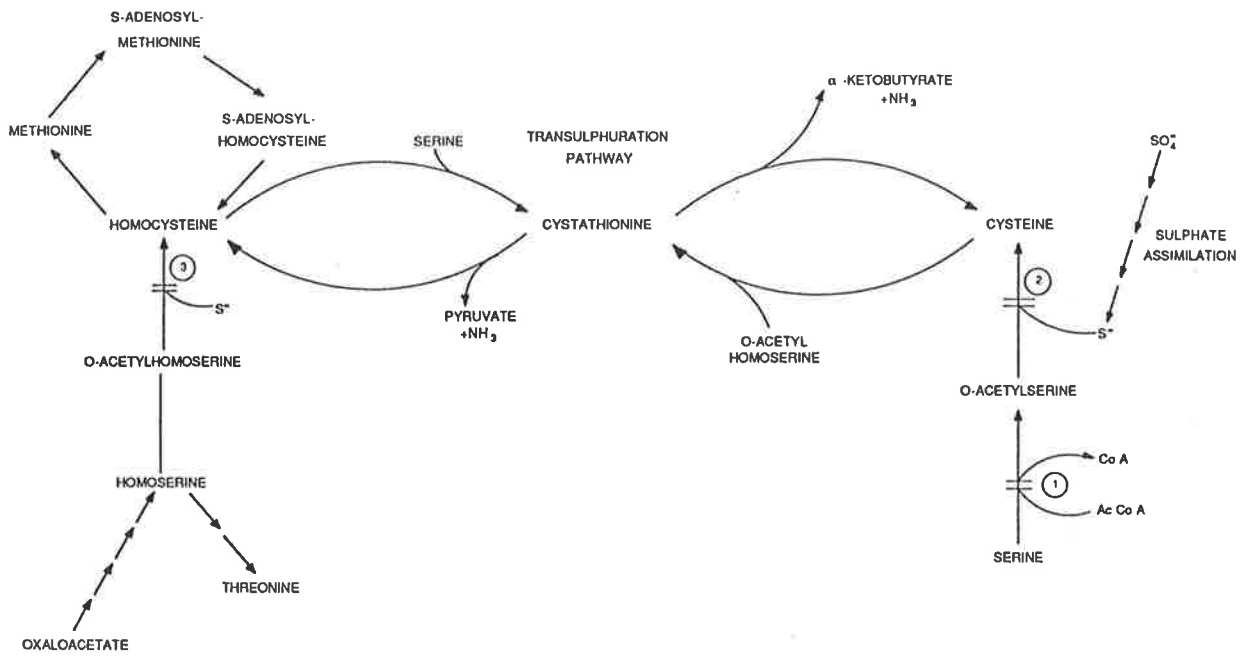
S-ADENOSYL-METHIONINE

METHIONINE

S-ADENOSYL-HOMOCYSTEINE

SERINE

TRANSULPHURATION PATHWAY

$\alpha$ -KETOBUTYRATE $+NH_3$

$SO_4^=$

HOMOCYSTEINE

CYSTATHIONINE

CYSTEINE

SULPHATE ASSIMILATION

3

$S^=$

PYRUVATE $+NH_3$

O-ACETYL HOMOSERINE

2

$S^=$

O-ACETYLHOMOSERINE

O-ACETYLSERINE

Co A

1

Ac Co A

HOMOSERINE

SERINE

THREONINE

OXALOACETATE